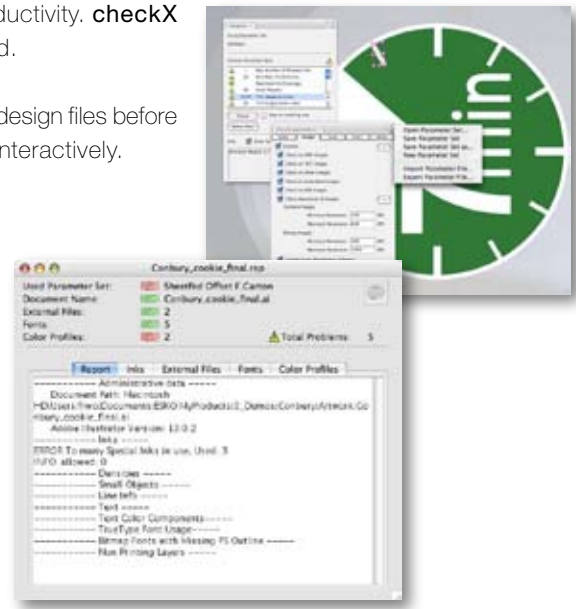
ductivity. checkX
d.

design files before
nteractively.

min

Open Parameter Set...
Save Parameter Set
Save Parameter Set as...
New Parameter Set

Import Parameter File...
Export Parameter File...

Corbury_cookie_final.rsp

| | | |
|---|---|---|
| Used Parameter Set: | Sheetfed Offset E.Carton | |
| Document Name: | Corbury_cookie_final.ai | |
| External Files: | 2 | |
| Fonts: | 5 | |
| Color Profiles: | 2 | Total Problems: 5 |

Report | Inks | External Files | Fonts | Color Profiles

------------- Administrative data ------
Document Path: Macintosh HD/Users/frenz/Documents/ESKO/MyProducts/i3_Demos/Corbury/Artwork Corbury_cookie_final.ai
Adobe Illustrator Version: 13.0.2
------------- Inks ------
ERROR To many Special Inks in use. Used: 3
INFO allowed: 0
------------- Densities ------
------------- Small Objects ------
------------- Line Info ------
------------- Text ------
------------- Text Color Components------
------------- TrueType Font Usage------
------------- Bitmap Fonts with Missing PS Outline ------
------------- Non Printing Layers ------